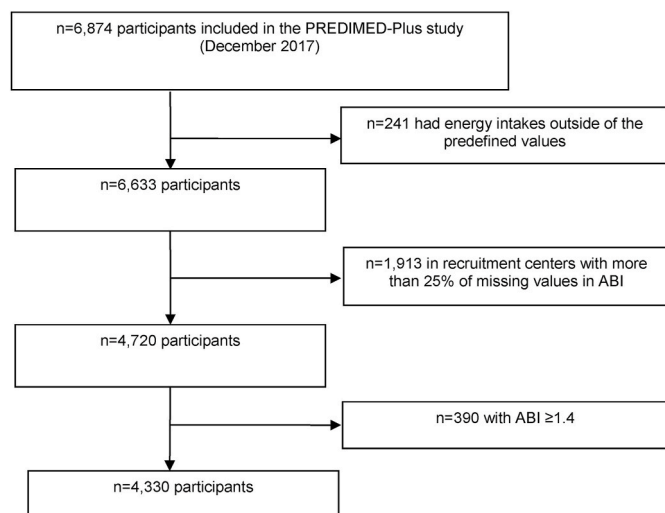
n=6,874 participants included in the PREDIMED-Plus study (December 2017)

n=241 had energy intakes outside of the predefined values

n=6,633 participants

n=1,913 in recruitment centers with more than 25% of missing values in ABI

n=4,720 participants

n=390 with ABI ≥1.4

n=4,330 participants